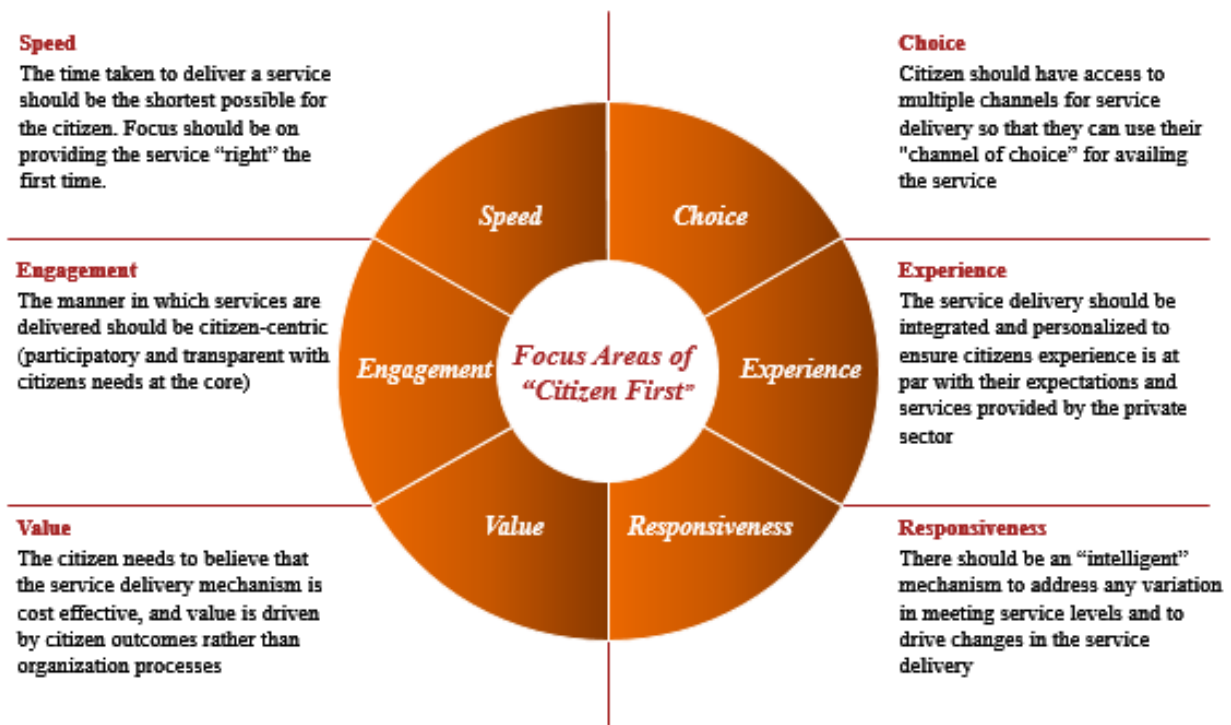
Speed
The time taken to deliver a service should be the shortest possible for the citizen. Focus should be on providing the service “right” the first time.

Choice
Citizen should have access to multiple channels for service delivery so that they can use their "channel of choice" for availing the service

Speed

Choice

Engagement
The manner in which services are delivered should be citizen-centric (participatory and transparent with citizens needs at the core)

Engagement

Focus Areas of “Citizen First”

Experience

Experience
The service delivery should be integrated and personalized to ensure citizens experience is at par with their expectations and services provided by the private sector

Value

Responsiveness

Value
The citizen needs to believe that the service delivery mechanism is cost effective, and value is driven by citizen outcomes rather than organization processes

Responsiveness
There should be an “intelligent” mechanism to address any variation in meeting service levels and to drive changes in the service delivery